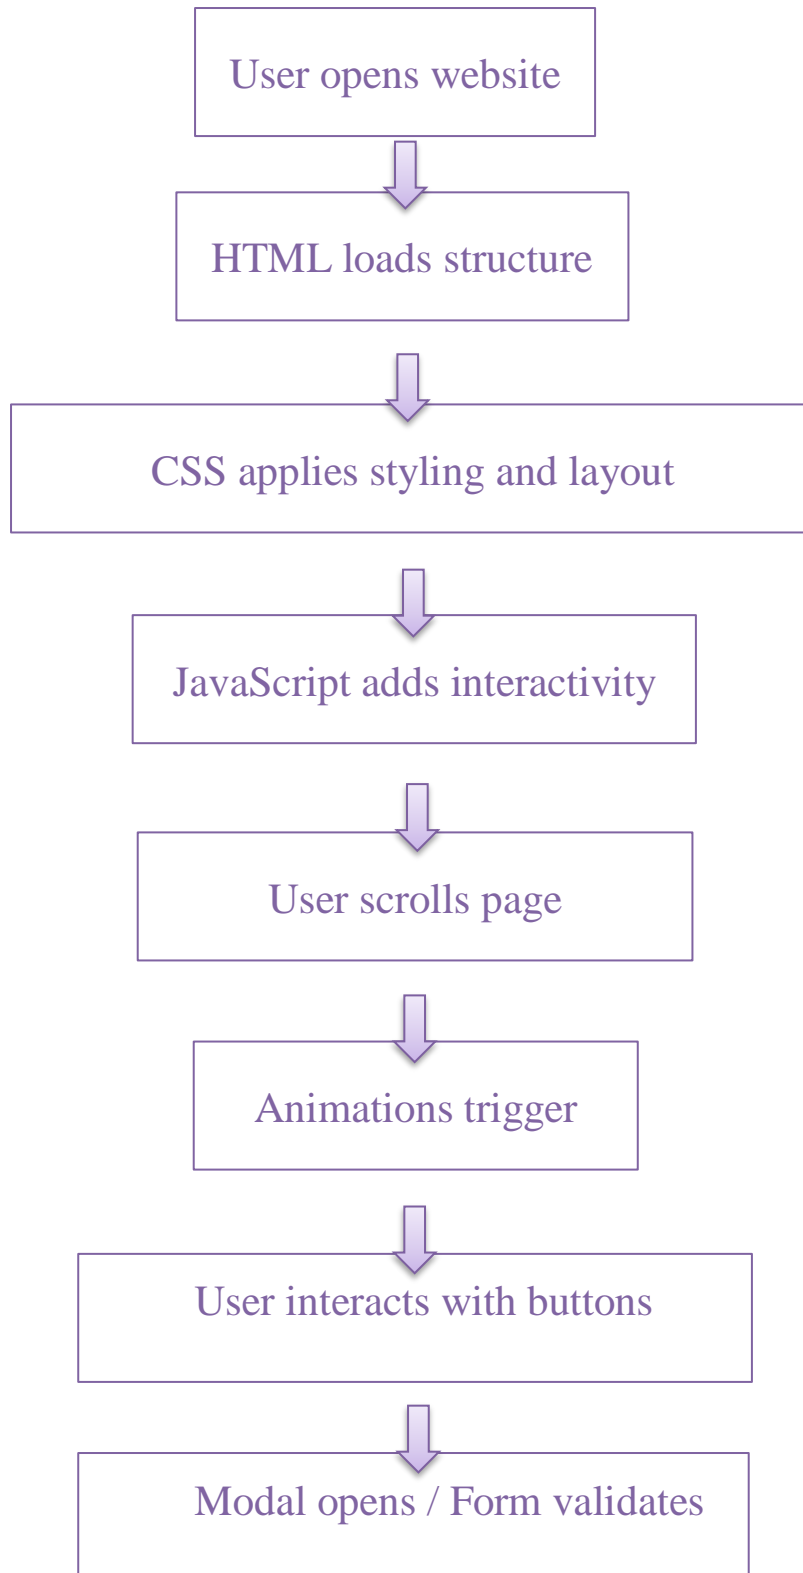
User opens website

HTML loads structure

CSS applies styling and layout

JavaScript adds interactivity

User scrolls page

Animations trigger

User interacts with buttons

Modal opens / Form validates